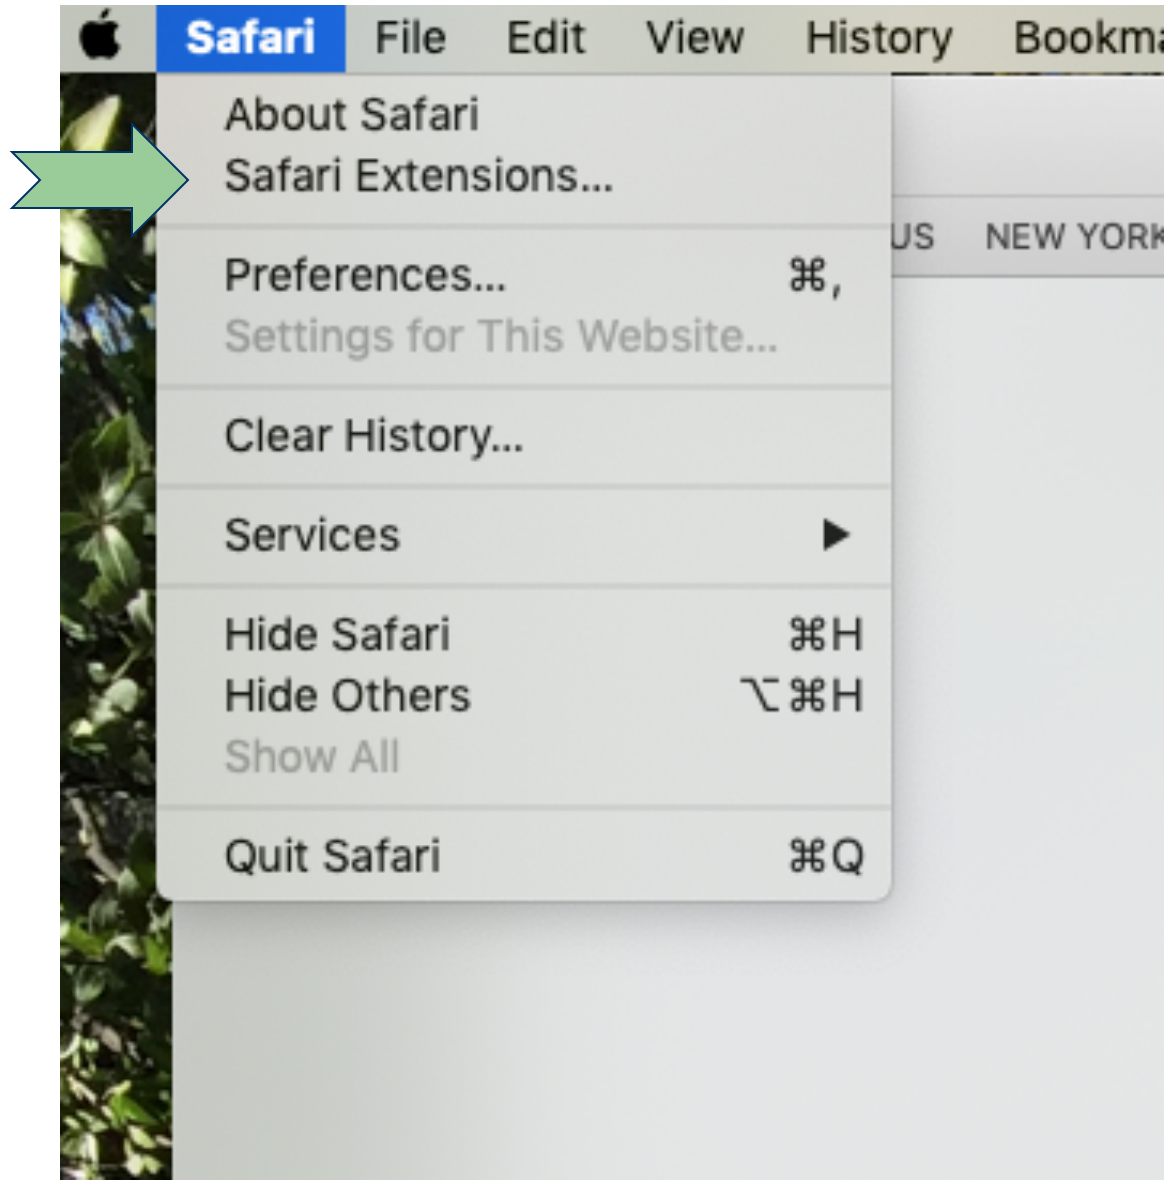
Safari File Edit View History Bookma

About Safari
Safari Extensions...

Preferences... ⌘,
Settings for This Website...

Clear History...

Services ▶

Hide Safari ⌘H
Hide Others ⌥⌘H
Show All

Quit Safari ⌘Q

US NEW YORK